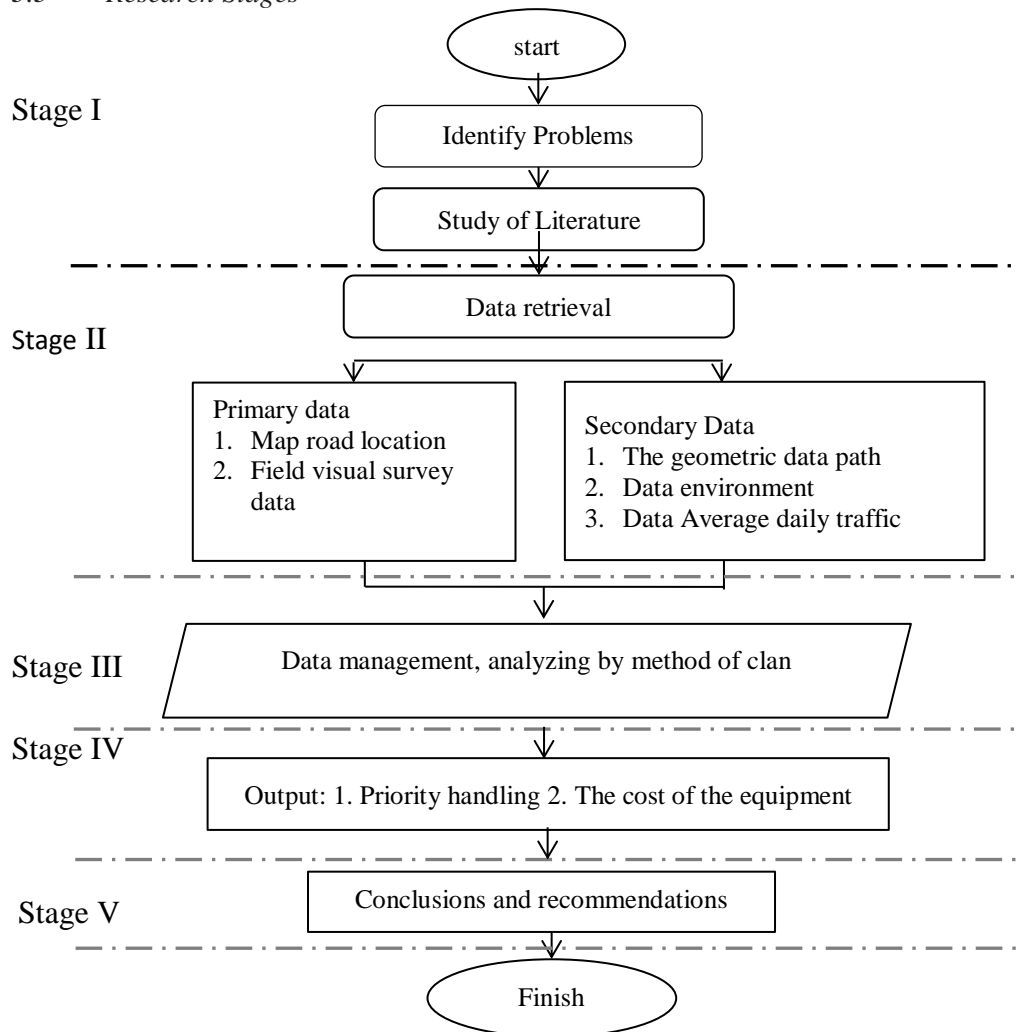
3.5 Research Stages

start

Stage I

Identify Problems

Study of Literature

Data retrieval

Stage II

Primary data
1. Map road location
2. Field visual survey data

Secondary Data
1. The geometric data path
2. Data environment
3. Data Average daily traffic

Stage III

Data management, analyzing by method of clan

Stage IV

Output: 1. Priority handling 2. The cost of the equipment

Stage V

Conclusions and recommendations

Finish